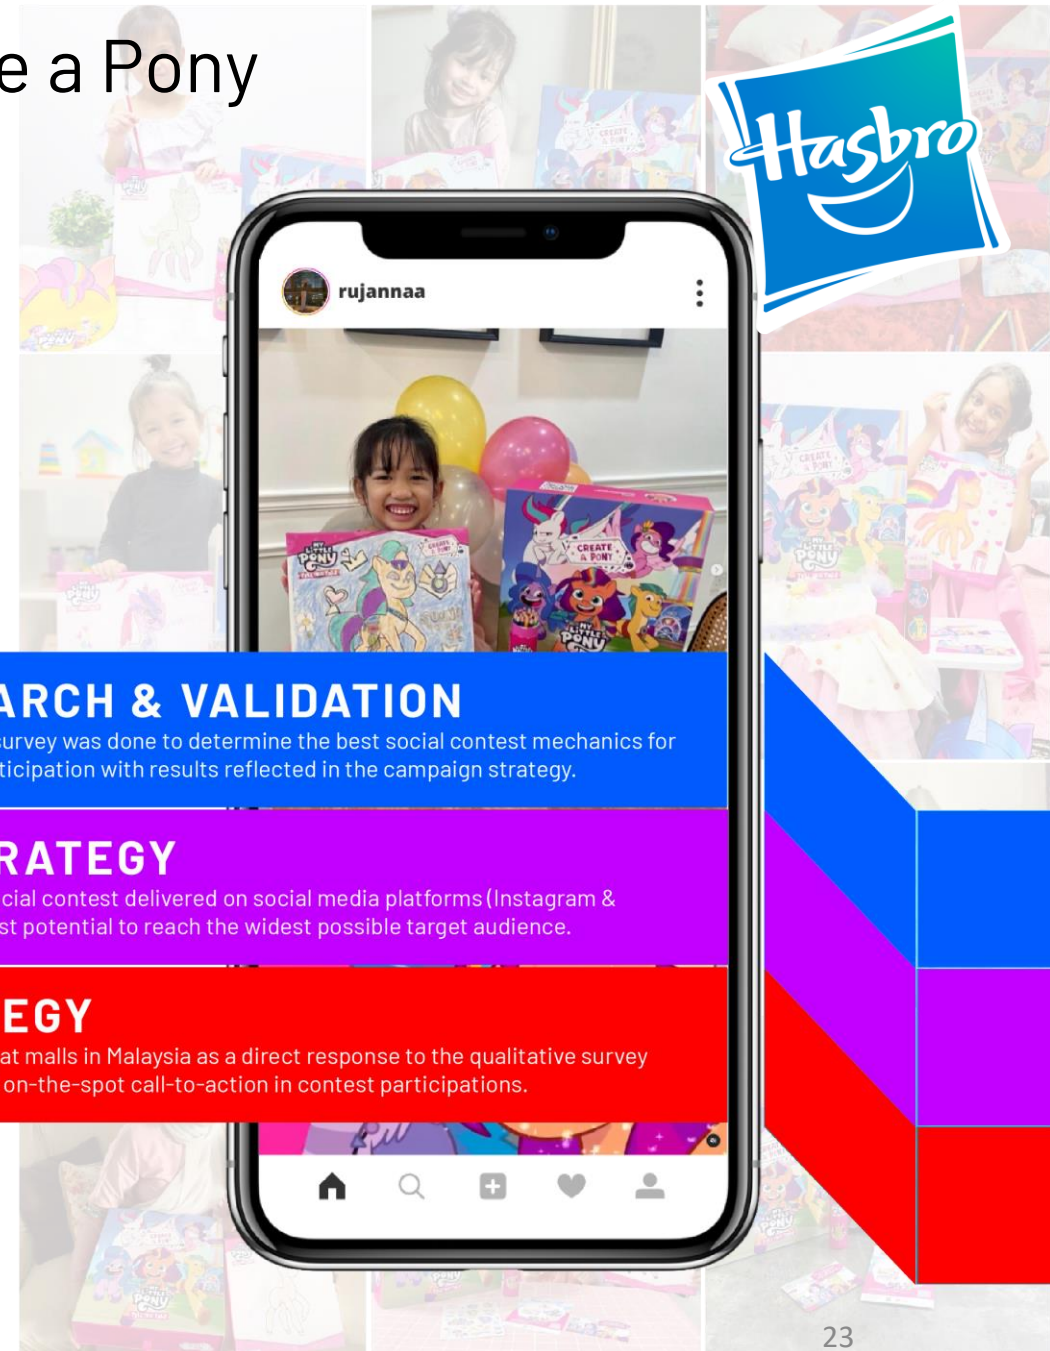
e a Pony

Hasbro

rujannaa

CREATE A PONY

MY LITTLE PONY

ARCH & VALIDATION
survey was done to determine the best social contest mechanics for ticipation with results reflected in the campaign strategy.

RATEGY
cial contest delivered on social media platforms (Instagram & st potential to reach the widest possible target audience.

EGY
at malls in Malaysia as a direct response to the qualitative survey on-the-spot call-to-action in contest participations.

23